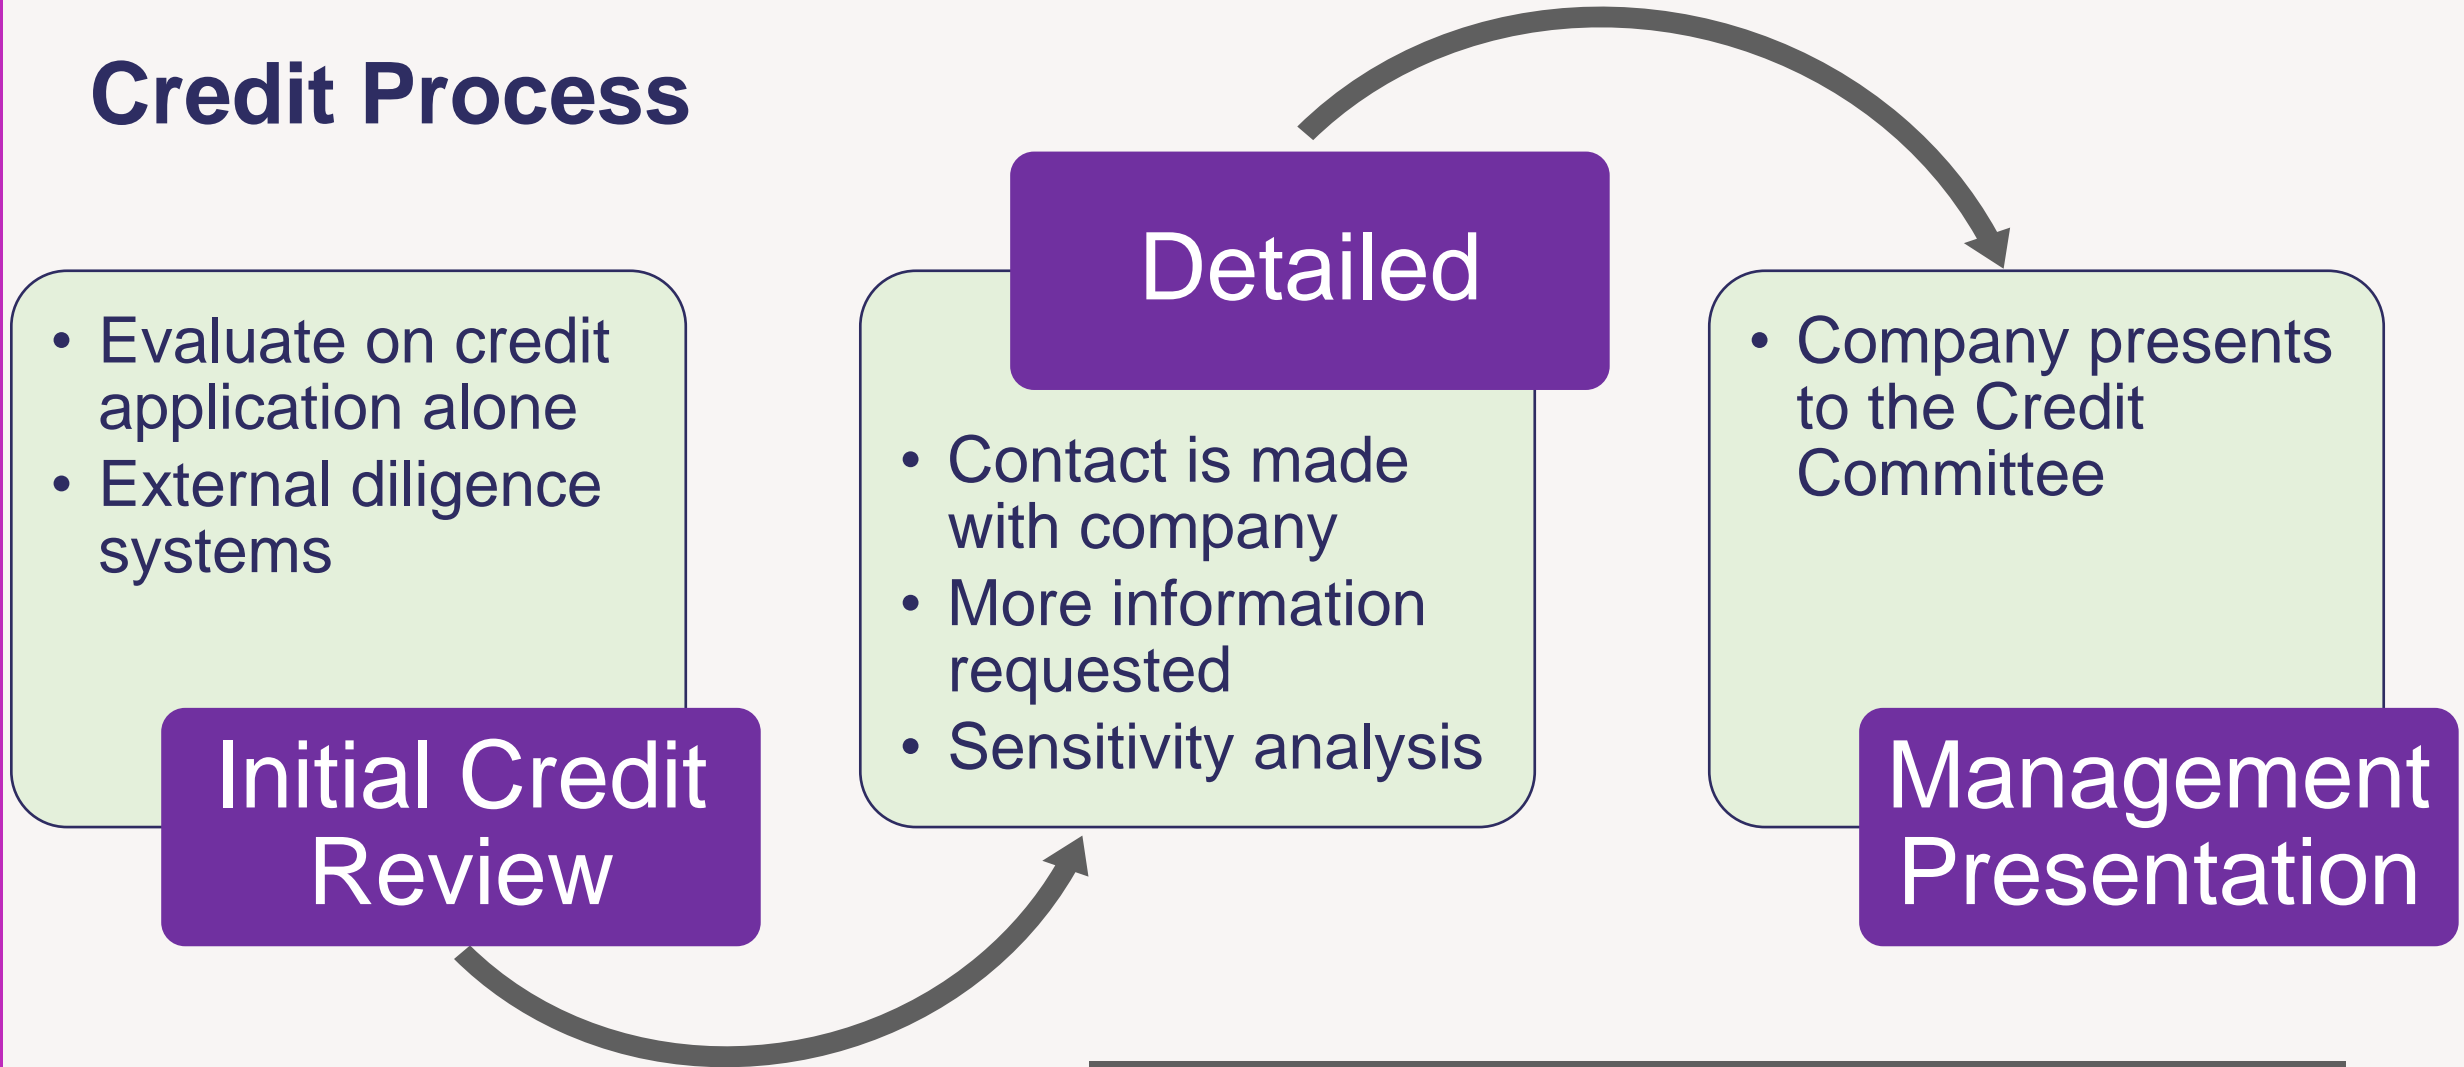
Credit Process

• Evaluate on credit application alone
• External diligence systems

Initial Credit Review

Detailed

• Contact is made with company
• More information requested
• Sensitivity analysis

• Company presents to the Credit Committee

Management Presentation